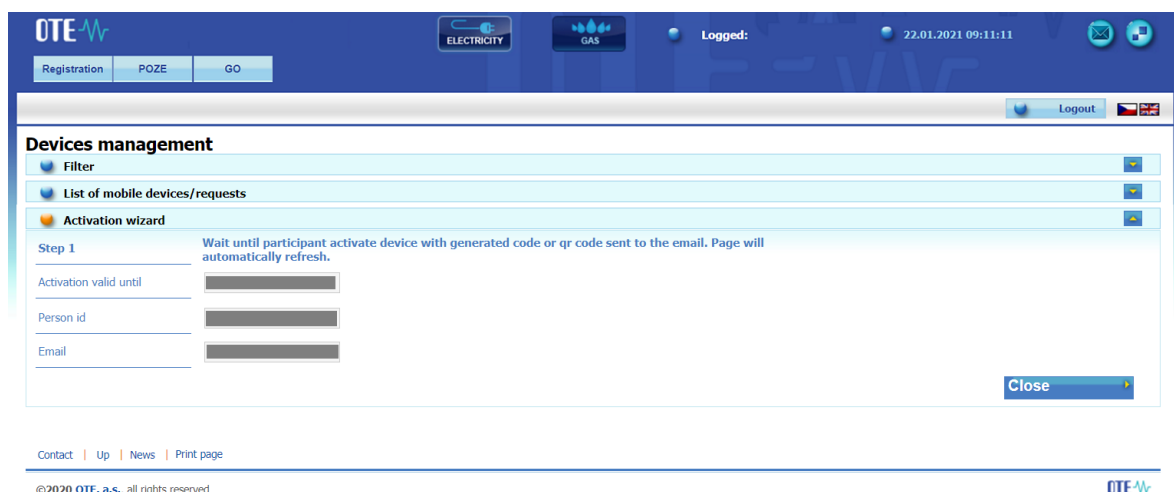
OTE

ELECTRICITY

GAS

Logged:

22.01.2021 09:11:11

Registration | POZE | GO

Logout

Devices management

Filter

List of mobile devices/requests

Activation wizard

Step 1

Wait until participant activate device with generated code or qr code sent to the email. Page will automatically refresh.

Activation valid until

Person id

Email

Close

Contact | Up | News | Print page

©2020 OTE, a.s., all rights reserved

OTE